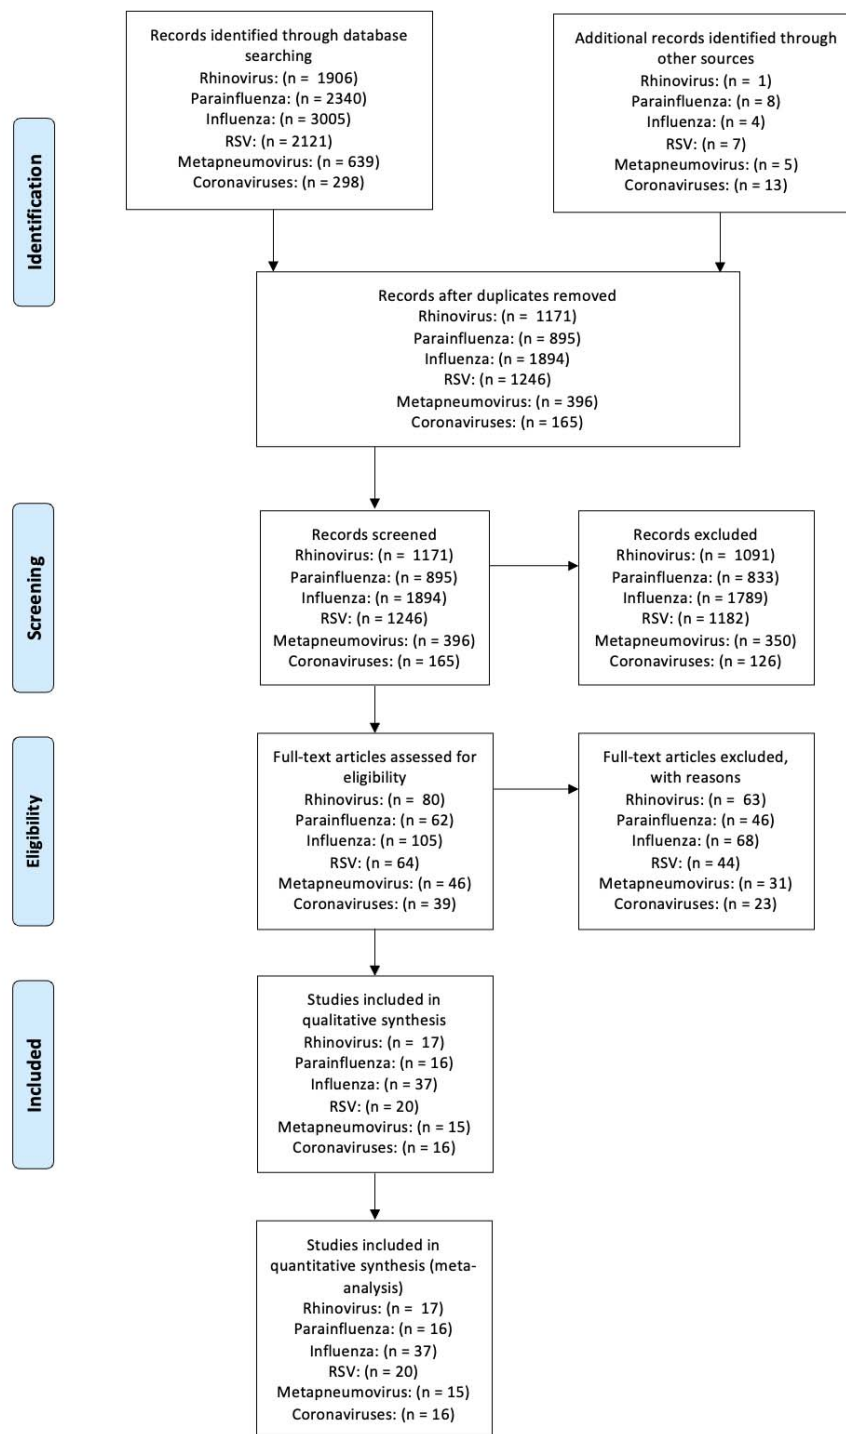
Identification

Records identified through database searching
Rhinovirus: (n = 1906)
Parainfluenza: (n = 2340)
Influenza: (n = 3005)
RSV: (n = 2121)
Metapneumovirus: (n = 639)
Coronaviruses: (n = 298)

Additional records identified through other sources
Rhinovirus: (n = 1)
Parainfluenza: (n = 8)
Influenza: (n = 4)
RSV: (n = 7)
Metapneumovirus: (n = 5)
Coronaviruses: (n = 13)

Records after duplicates removed
Rhinovirus: (n = 1171)
Parainfluenza: (n = 895)
Influenza: (n = 1894)
RSV: (n = 1246)
Metapneumovirus: (n = 396)
Coronaviruses: (n = 165)

Screening

Records screened
Rhinovirus: (n = 1171)
Parainfluenza: (n = 895)
Influenza: (n = 1894)
RSV: (n = 1246)
Metapneumovirus: (n = 396)
Coronaviruses: (n = 165)

Records excluded
Rhinovirus: (n = 1091)
Parainfluenza: (n = 833)
Influenza: (n = 1789)
RSV: (n = 1182)
Metapneumovirus: (n = 350)
Coronaviruses: (n = 126)

Eligibility

Full-text articles assessed for eligibility
Rhinovirus: (n = 80)
Parainfluenza: (n = 62)
Influenza: (n = 105)
RSV: (n = 64)
Metapneumovirus: (n = 46)
Coronaviruses: (n = 39)

Full-text articles excluded, with reasons
Rhinovirus: (n = 63)
Parainfluenza: (n = 46)
Influenza: (n = 68)
RSV: (n = 44)
Metapneumovirus: (n = 31)
Coronaviruses: (n = 23)

Included

Studies included in qualitative synthesis
Rhinovirus: (n = 17)
Parainfluenza: (n = 16)
Influenza: (n = 37)
RSV: (n = 20)
Metapneumovirus: (n = 15)
Coronaviruses: (n = 16)

Studies included in quantitative synthesis (meta-analysis)
Rhinovirus: (n = 17)
Parainfluenza: (n = 16)
Influenza: (n = 37)
RSV: (n = 20)
Metapneumovirus: (n = 15)
Coronaviruses: (n = 16)